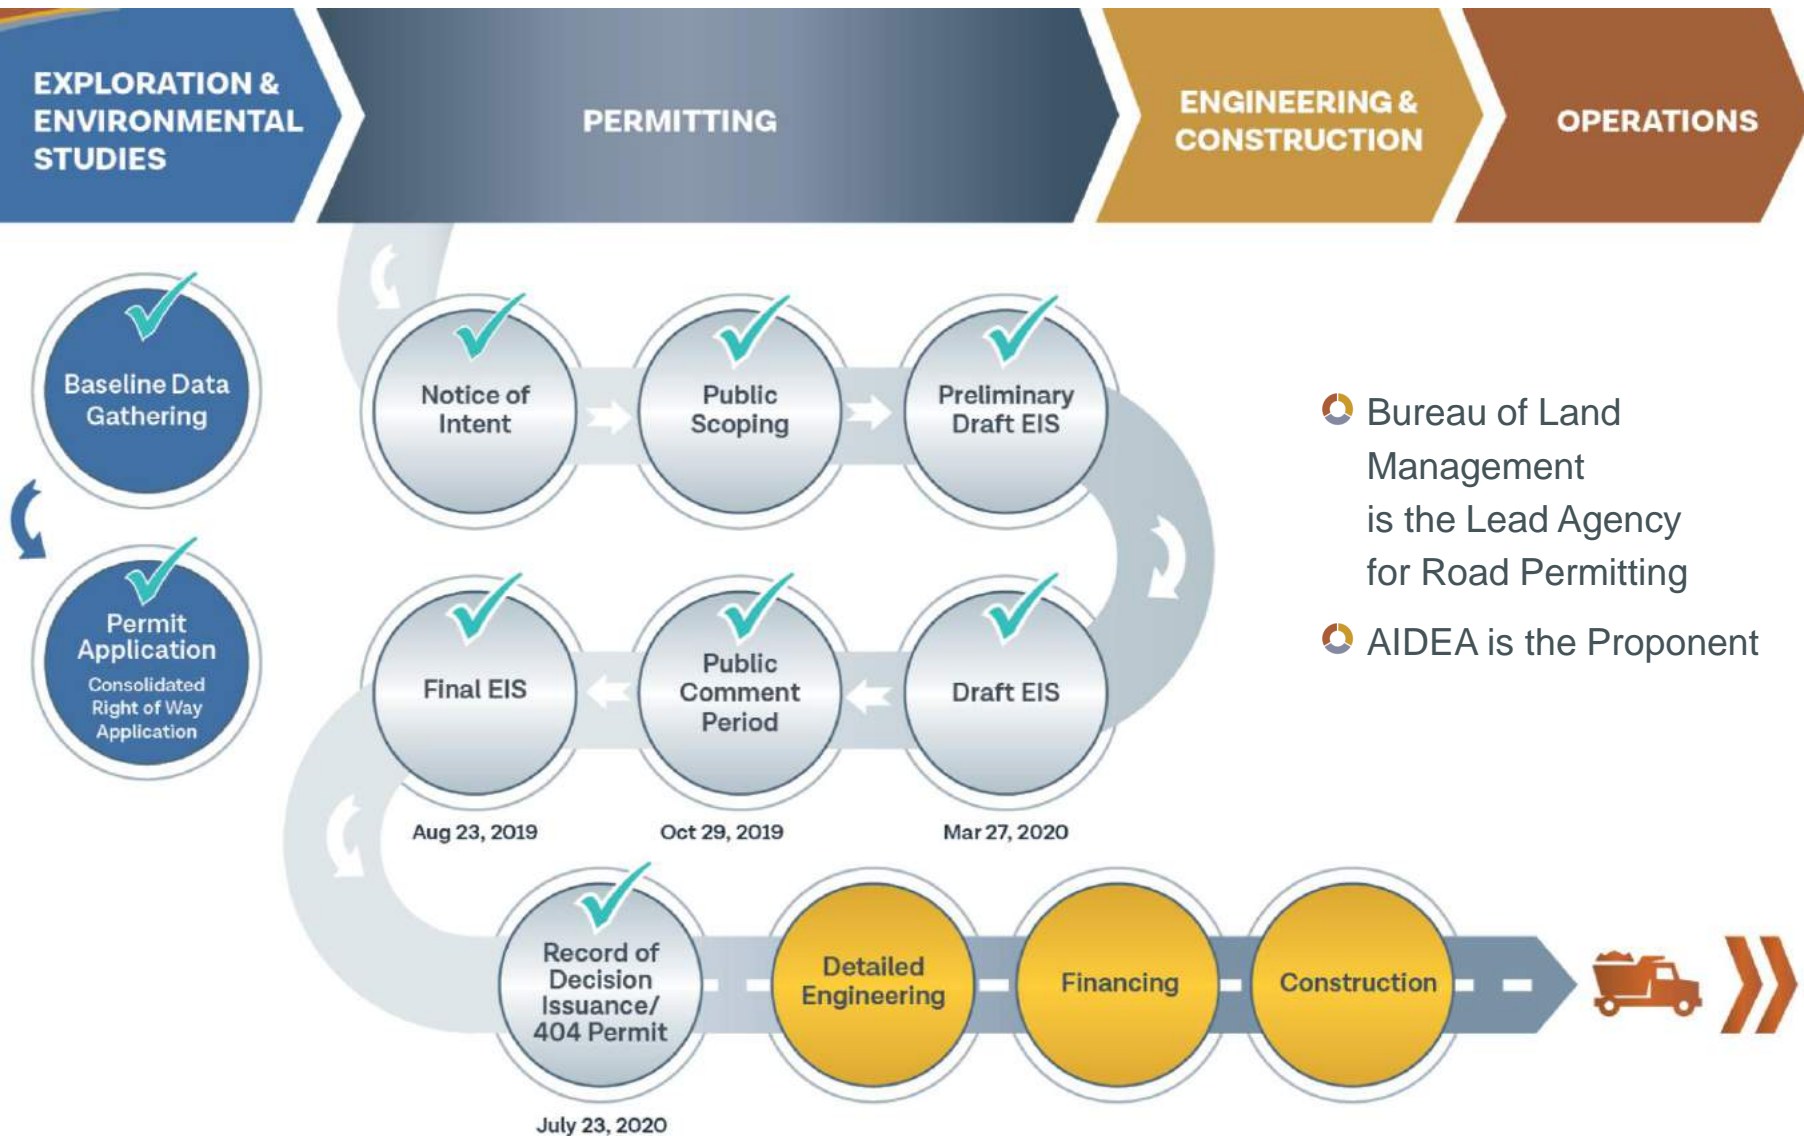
EXPLORATION & ENVIRONMENTAL STUDIES

PERMITTING

ENGINEERING & CONSTRUCTION

OPERATIONS

Baseline Data Gathering

Permit Application
Consolidated Right of Way Application

Notice of Intent

Public Scoping

Preliminary Draft EIS

Final EIS
Aug 23, 2019

Public Comment Period
Oct 29, 2019

Draft EIS
Mar 27, 2020

Record of Decision Issuance/ 404 Permit
July 23, 2020

Detailed Engineering

Financing

Construction

Bureau of Land Management is the Lead Agency for Road Permitting

AIDEA is the Proponent